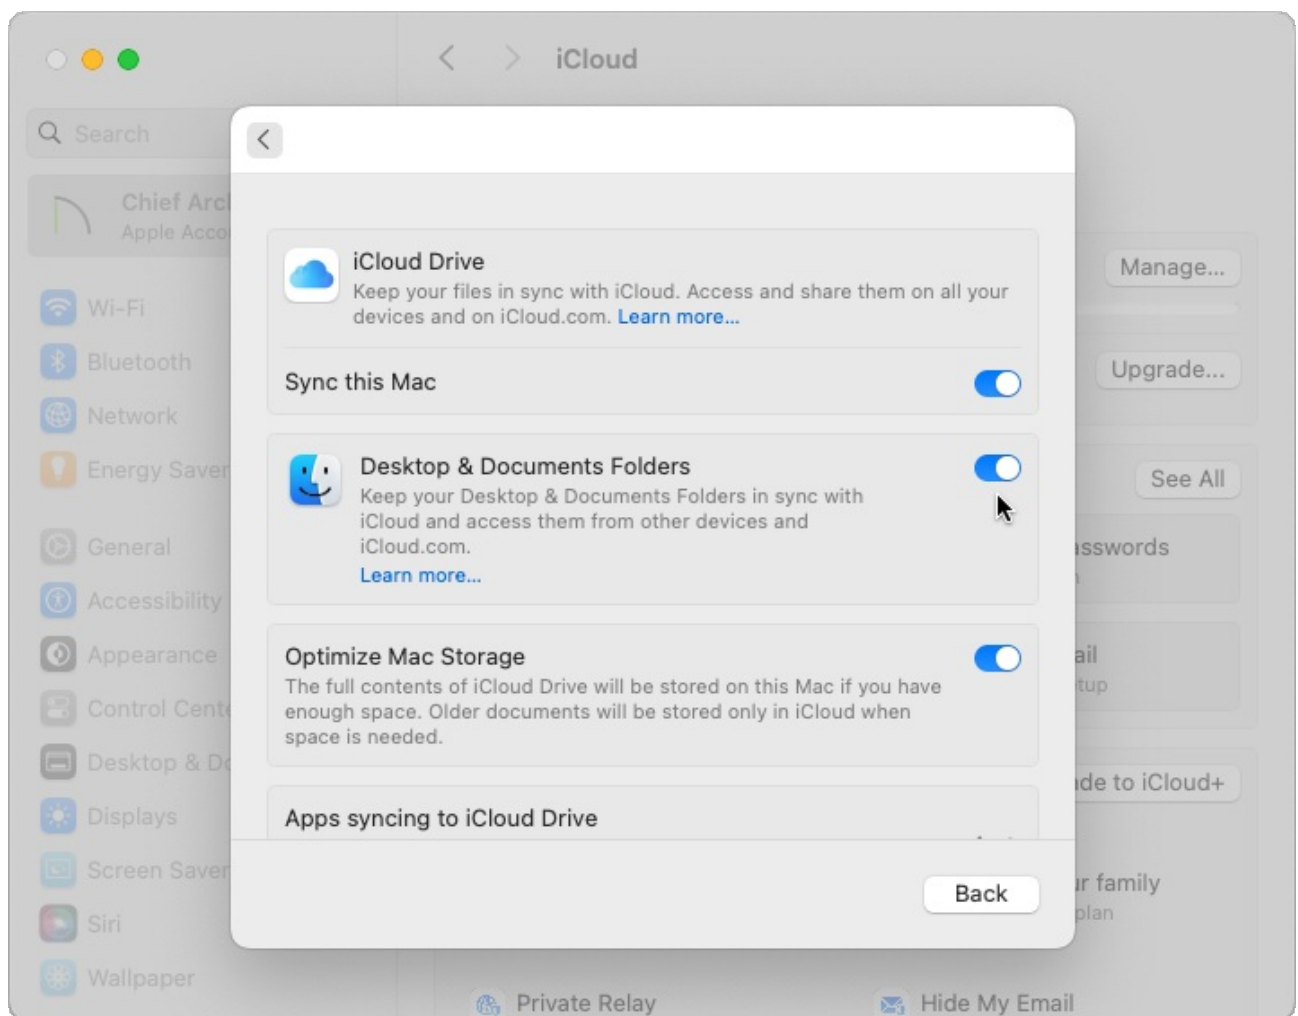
iCloud

Search

Chief Arc
Apple Acco

Wi-Fi
Bluetooth
Network
Energy Saver
General
Accessibility
Appearance
Control Cente
Desktop & Do
Displays
Screen Saver
Siri
Wallpaper

Manage...
Upgrade...
See All
sswords
ail
tup
de to iCloud+
r family
plan
Private Relay
Hide My Email

iCloud Drive
Keep your files in sync with iCloud. Access and share them on all your devices and on iCloud.com. Learn more...

Sync this Mac

Desktop & Documents Folders
Keep your Desktop & Documents Folders in sync with iCloud and access them from other devices and iCloud.com.
Learn more...

Optimize Mac Storage
The full contents of iCloud Drive will be stored on this Mac if you have enough space. Older documents will be stored only in iCloud when space is needed.

Apps syncing to iCloud Drive

Back